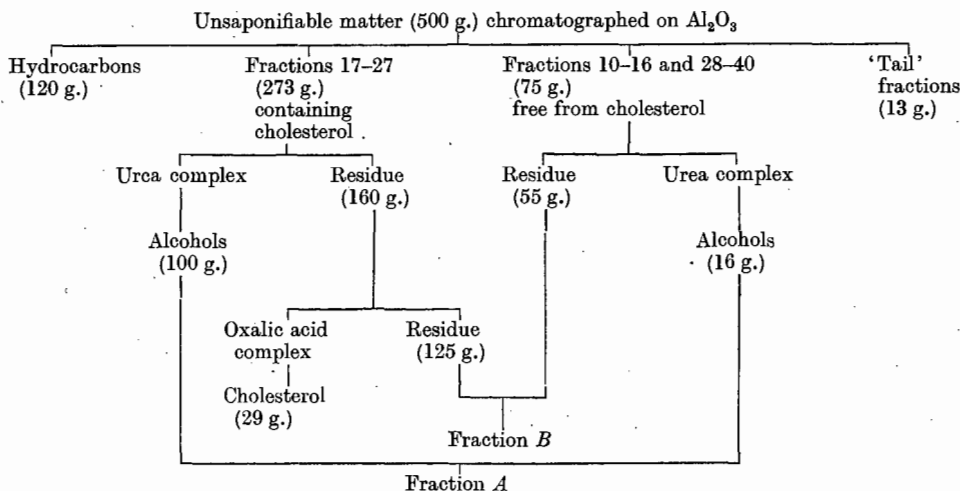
Unsaponifiable matter (500 g.) chromatographed on $Al_2O_3$

Hydrocarbons (120 g.)

Fractions 17–27 (273 g.) containing cholesterol

Fractions 10–16 and 28–40 (75 g.) free from cholesterol

'Tail' fractions (13 g.)

Urca complex

Residue (160 g.)

Residue (55 g.)

Urea complex

Alcohols (100 g.)

Alcohols (16 g.)

Oxalic acid complex

Residue (125 g.)

Cholesterol (29 g.)

Fraction $B$

Fraction $A$